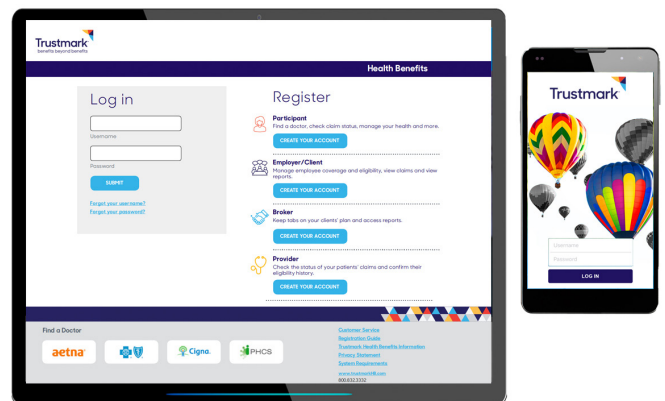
Trustmark
benefits beyond benefits

Health Benefits

Log in

Username

Password

SUBMIT

Forgot your username?
Forgot your password?

Register

Participant
Find a doctor, check claim status, manage your health and more.

CREATE YOUR ACCOUNT

Employer/Client
Manage employee coverage and eligibility, view claims and view reports.

CREATE YOUR ACCOUNT

Broker
Keep tabs on your clients' plan and access reports.

CREATE YOUR ACCOUNT

Provider
Check the status of your patients' claims and confirm their eligibility history.

CREATE YOUR ACCOUNT

Find a Doctor

aetna

Cigna

PHCS

Customer Service
Registration Guide
Trustmark Health Benefits Information
Privacy Statement
System Requirements
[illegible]
800.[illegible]

Trustmark

Username

Password

LOG IN